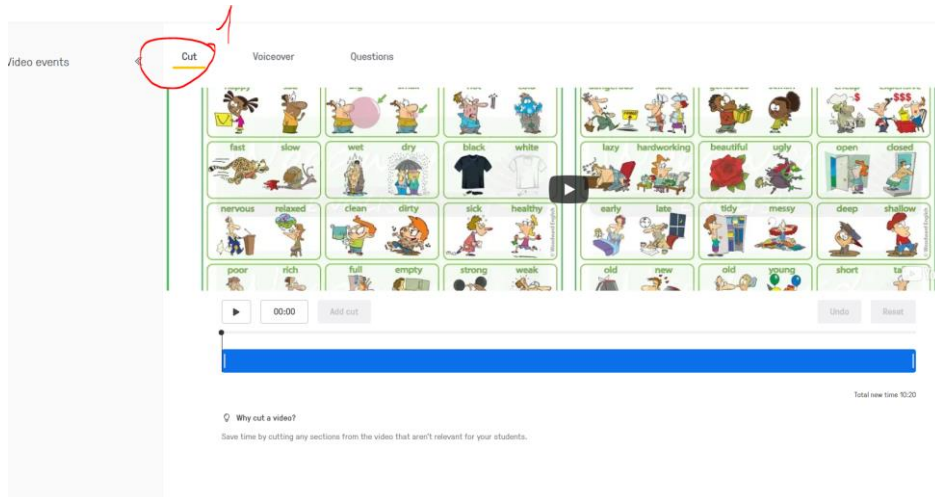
Video events

1

Cut

Voiceover

Questions

happy sad big small hot cold

dangerous safe generous selfish cheap expensive

fast slow wet dry black white

lazy hardworking beautiful ugly open closed

nervous relaxed clean dirty sick healthy

early late tidy messy deep shallow

poor rich full empty strong weak

old new old young short ta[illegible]

00:00

Add cut

Undo

Reset

Total new time 10:20

Why cut a video?

Save time by cutting any sections from the video that aren't relevant for your students.